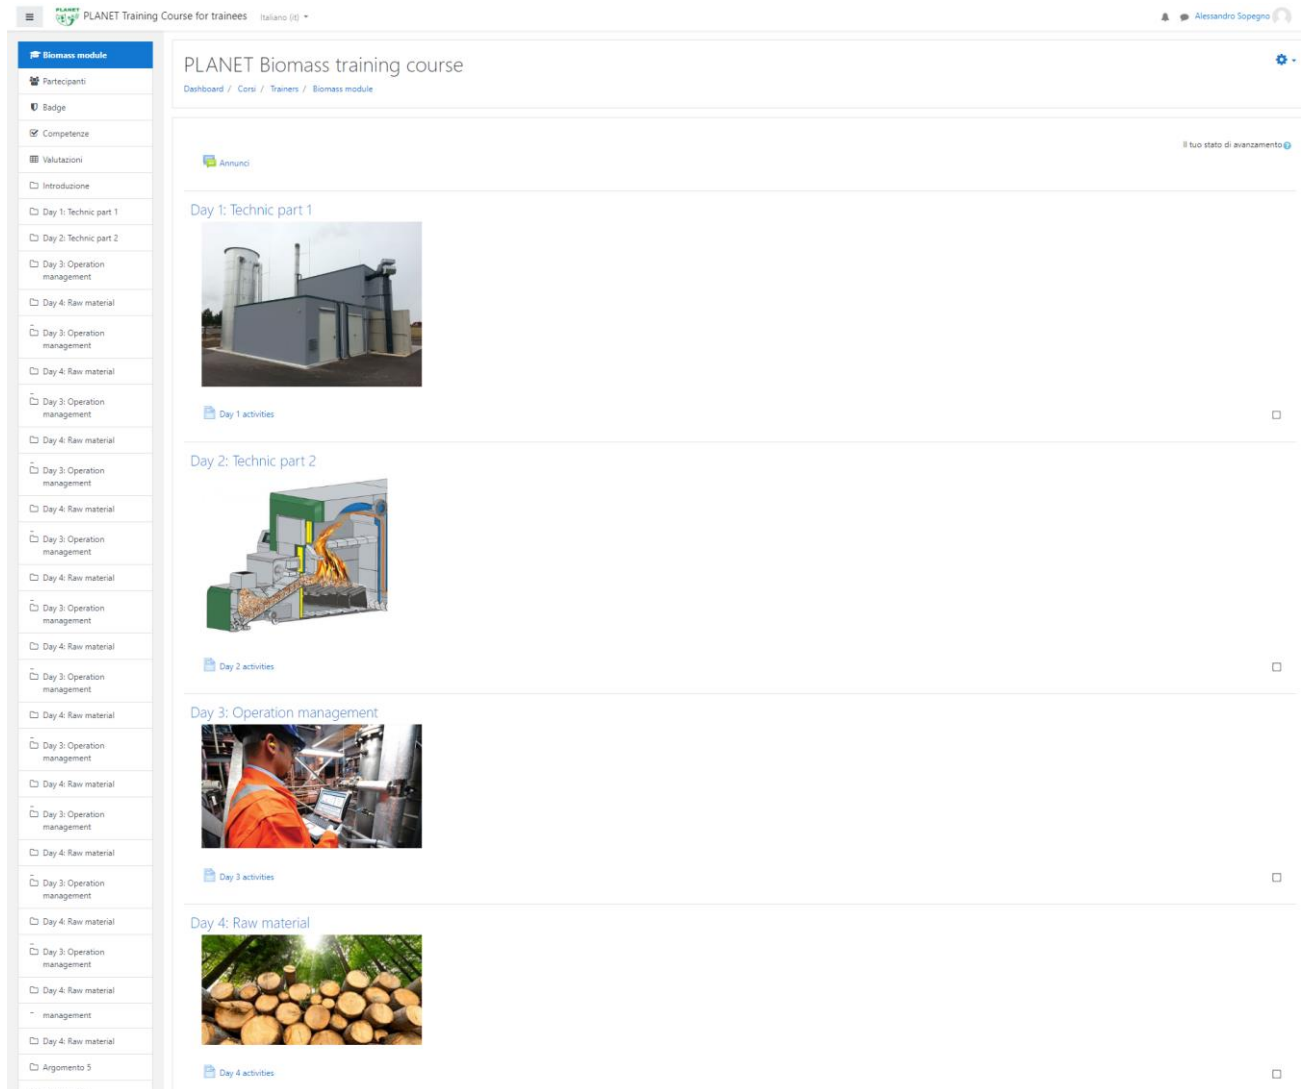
PLANET Training Course for trainees Italiano (it)

Alessandro Sopegno

Biomass module
Partecipanti
Badge
Competenze
Valutazioni
Introduzione
Day 1: Technic part 1
Day 2: Technic part 2
Day 3: Operation management
Day 4: Raw material
Day 3: Operation management
Day 4: Raw material
Day 3: Operation management
Day 4: Raw material
Day 3: Operation management
Day 4: Raw material
Day 3: Operation management
Day 4: Raw material
Day 3: Operation management
Day 4: Raw material
Day 3: Operation management
Day 4: Raw material
Day 3: Operation management
Day 4: Raw material
Day 3: Operation management
Day 4: Raw material
Day 3: Operation management
Day 4: Raw material
Day 3: Operation management
Day 4: Raw material
management
Day 4: Raw material
Argomento 5

PLANET Biomass training course

Dashboard / Corsi / Trainers / Biomass module

Il tuo stato di avanzamento

Annunci

Day 1: Technic part 1

Day 1 activities

Day 2: Technic part 2

Day 2 activities

Day 3: Operation management

Day 3 activities

Day 4: Raw material

Day 4 activities